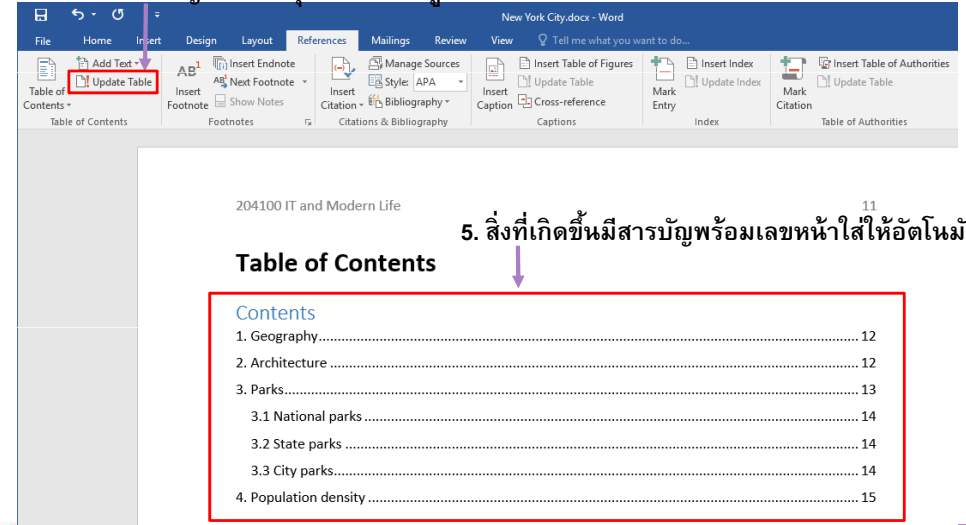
New York City.docx - Word

File Home Insert Design Layout References Mailings Review View Tell me what you want to do...

Table of Contents
Add Text
Update Table
Table of Contents

Insert Footnote
Insert Endnote
Next Footnote
Show Notes
Footnotes

Insert Citation
Manage Sources
Style: APA
Bibliography
Citations & Bibliography

Insert Caption
Insert Table of Figures
Update Table
Cross-reference
Captions

Mark Entry
Insert Index
Update Index
Index

Mark Citation
Insert Table of Authorities
Update Table
Table of Authorities

204100 IT and Modern Life

11

5. สิ่งที่เกิดขึ้นมีสารบัญพร้อมเลขหน้าใส่ให้อัตโนมั

Table of Contents

Contents
1. Geography 12
2. Architecture 12
3. Parks 13
3.1 National parks 14
3.2 State parks 14
3.3 City parks 14
4. Population density 15